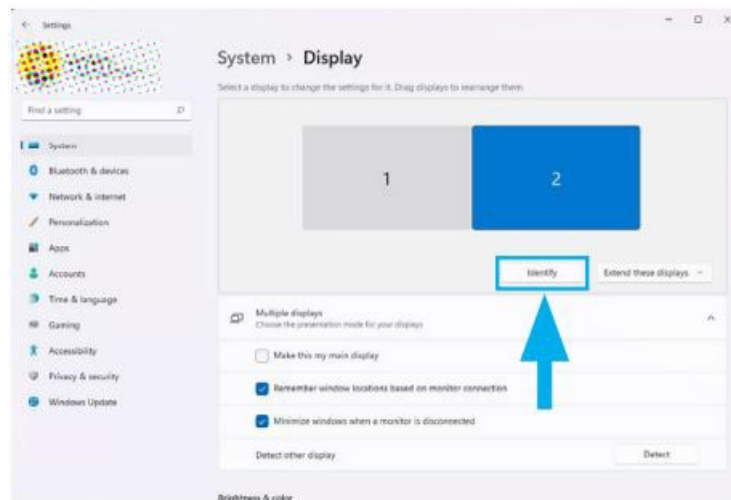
Settings

Find a setting

System
Bluetooth & devices
Network & internet
Personalization
Apps
Accounts
Time & language
Gaming
Accessibility
Privacy & security
Windows Update

System › Display

Select a display to change the settings for it. Drag displays to rearrange them.

1
2

Identify
Extend these displays

Multiple displays
Choose the presentation mode for your displays

Make this my main display

Remember window locations based on monitor connection

Minimize windows when a monitor is disconnected

Detect other display
Detect

Brightness & color